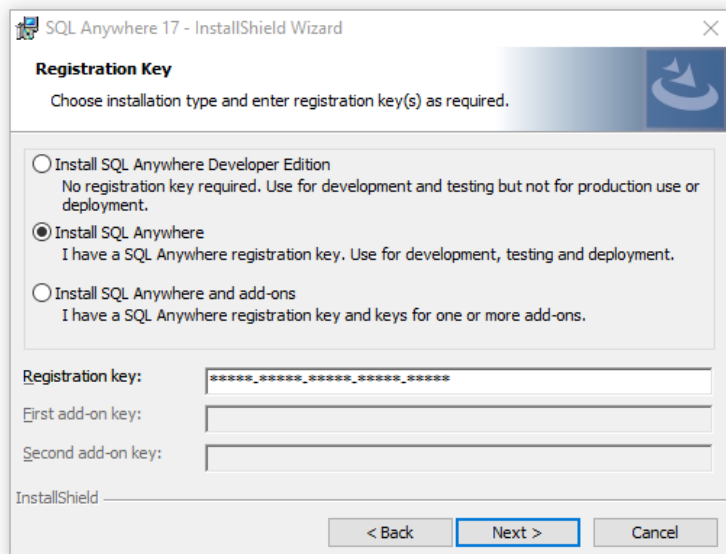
SQL Anywhere 17 - InstallShield Wizard

Registration Key

Choose installation type and enter registration key(s) as required.

Install SQL Anywhere Developer Edition
No registration key required. Use for development and testing but not for production use or deployment.

Install SQL Anywhere
I have a SQL Anywhere registration key. Use for development, testing and deployment.

Install SQL Anywhere and add-ons
I have a SQL Anywhere registration key and keys for one or more add-ons.

Registration key: *****-*****-*****-*****-*****

First add-on key:

Second add-on key:

InstallShield

< Back
Next >
Cancel